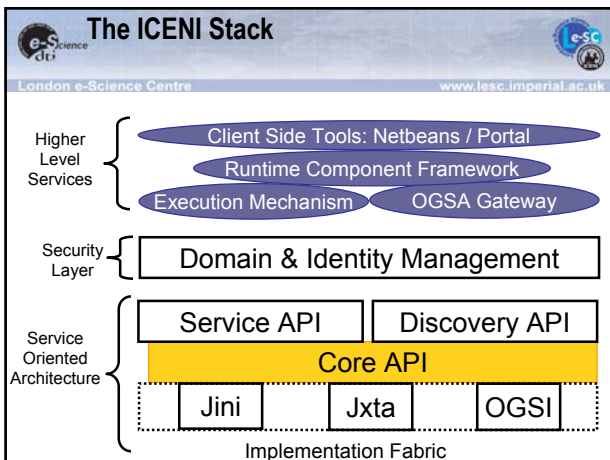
The ICENI Stack

e-Science dti

e-SC

London e-Science Centre

www.lesc.imperial.ac.uk

Higher Level Services

Client Side Tools: Netbeans / Portal

Runtime Component Framework

Execution Mechanism

OGSA Gateway

Security Layer

Domain & Identity Management

Service Oriented Architecture

Service API

Discovery API

Core API

Jini

Jxta

OGSI

Implementation Fabric